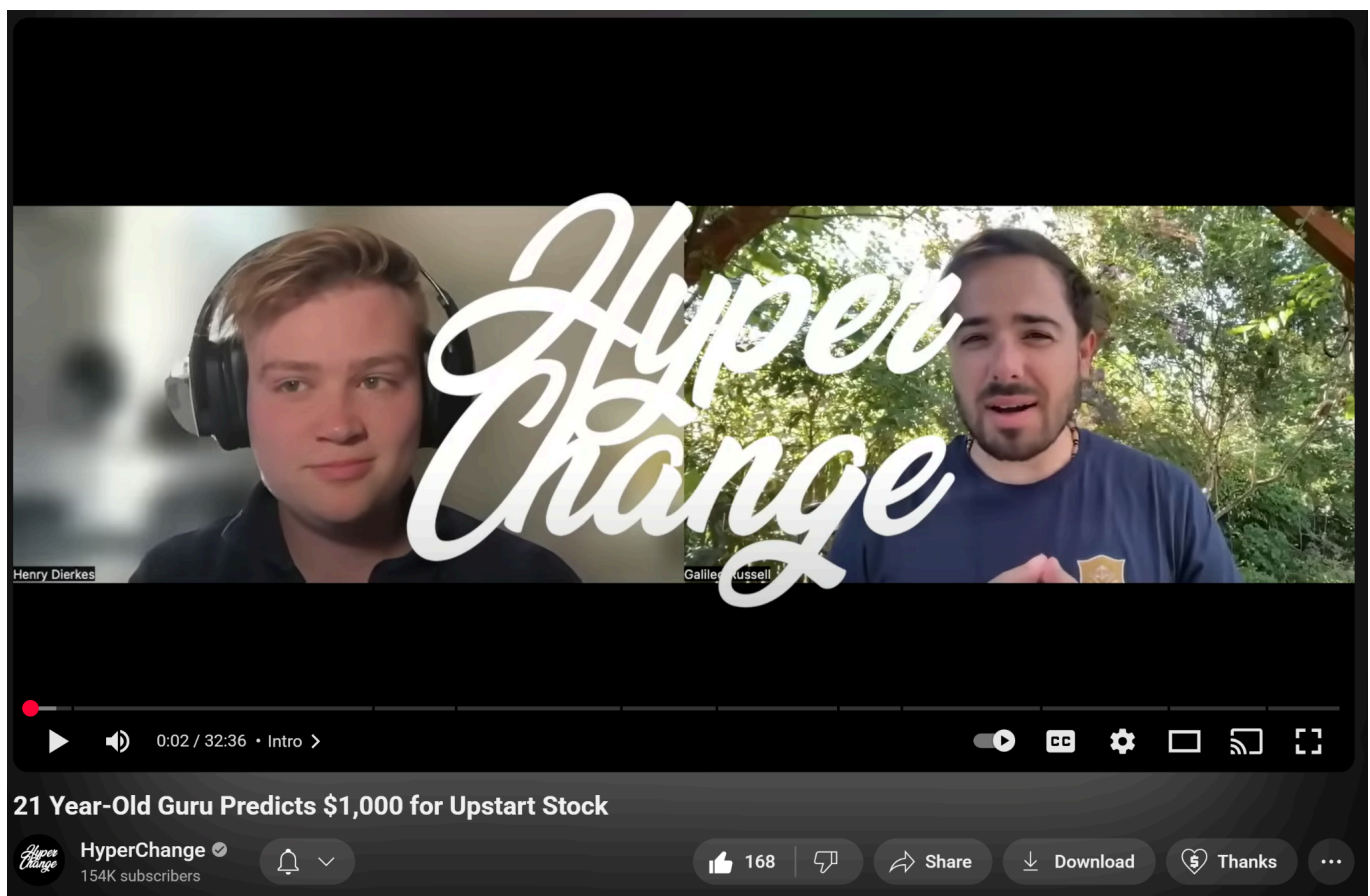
Hyper Change

Henry Dierkes

Galileo Russell

0:02 / 32:36 • Intro >

CC

21 Year-Old Guru Predicts $1,000 for Upstart Stock

Hyper Change

HyperChange
154K subscribers

168

Share

Download

Thanks

...